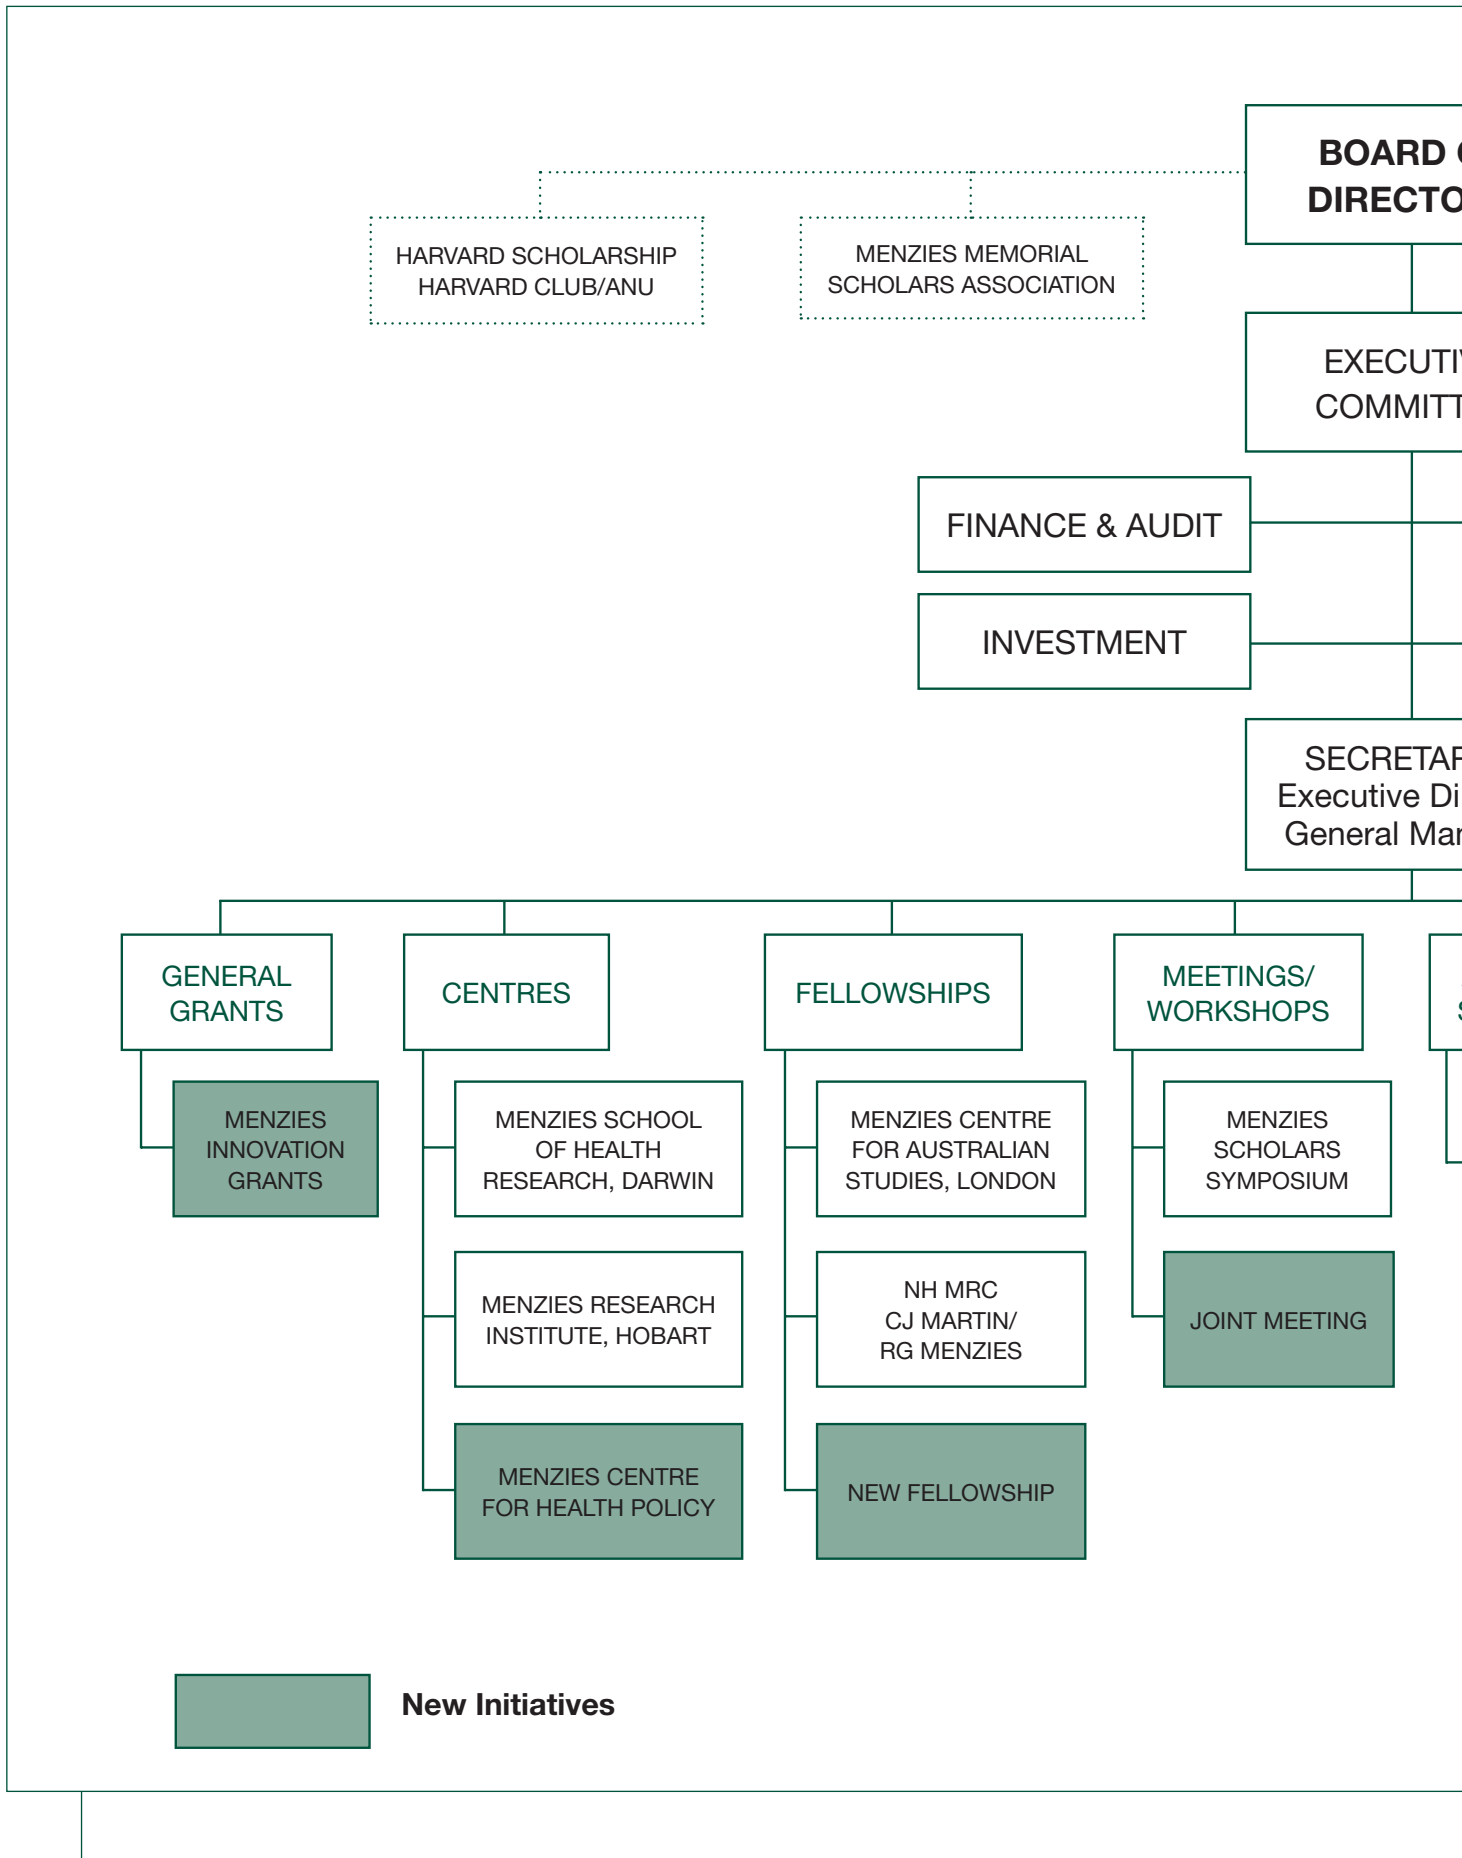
BOARD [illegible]
DIRECTO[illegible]

HARVARD SCHOLARSHIP
HARVARD CLUB/ANU

MENZIES MEMORIAL
SCHOLARS ASSOCIATION

EXECUTI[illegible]
COMMITT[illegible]

FINANCE & AUDIT

INVESTMENT

SECRETAR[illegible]
Executive Di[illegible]
General Man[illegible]

GENERAL GRANTS

MENZIES INNOVATION GRANTS

CENTRES

MENZIES SCHOOL OF HEALTH RESEARCH, DARWIN

MENZIES RESEARCH INSTITUTE, HOBART

MENZIES CENTRE FOR HEALTH POLICY

FELLOWSHIPS

MENZIES CENTRE FOR AUSTRALIAN STUDIES, LONDON

NH MRC
CJ MARTIN/
RG MENZIES

NEW FELLOWSHIP

MEETINGS/ WORKSHOPS

MENZIES SCHOLARS SYMPOSIUM

JOINT MEETING

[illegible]

New Initiatives